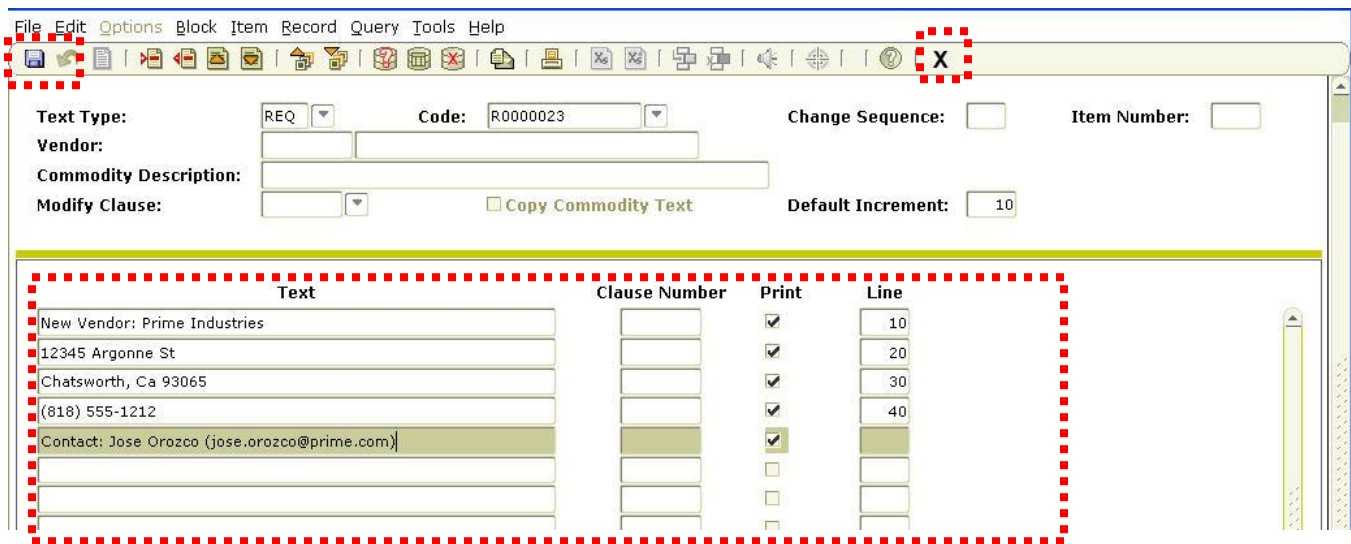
File Edit Options Block Item Record Query Tools Help

X

Text Type: REQ Code: R0000023 Change Sequence: Item Number:
Vendor:
Commodity Description:
Modify Clause: Copy Commodity Text Default Increment: 10

| Text | Clause Number | Print | Line |
|---|---|---|---|
| New Vendor: Prime Industries | | ☑ | 10 |
| 12345 Argonne St | | ☑ | 20 |
| Chatsworth, Ca 93065 | | ☑ | 30 |
| (818) 555-1212 | | ☑ | 40 |
| Contact: Jose Orozco (jose.orozco@prime.com) | | ☑ | |
| | | ☐ | |
| | | ☐ | |
| | | ☐ | |